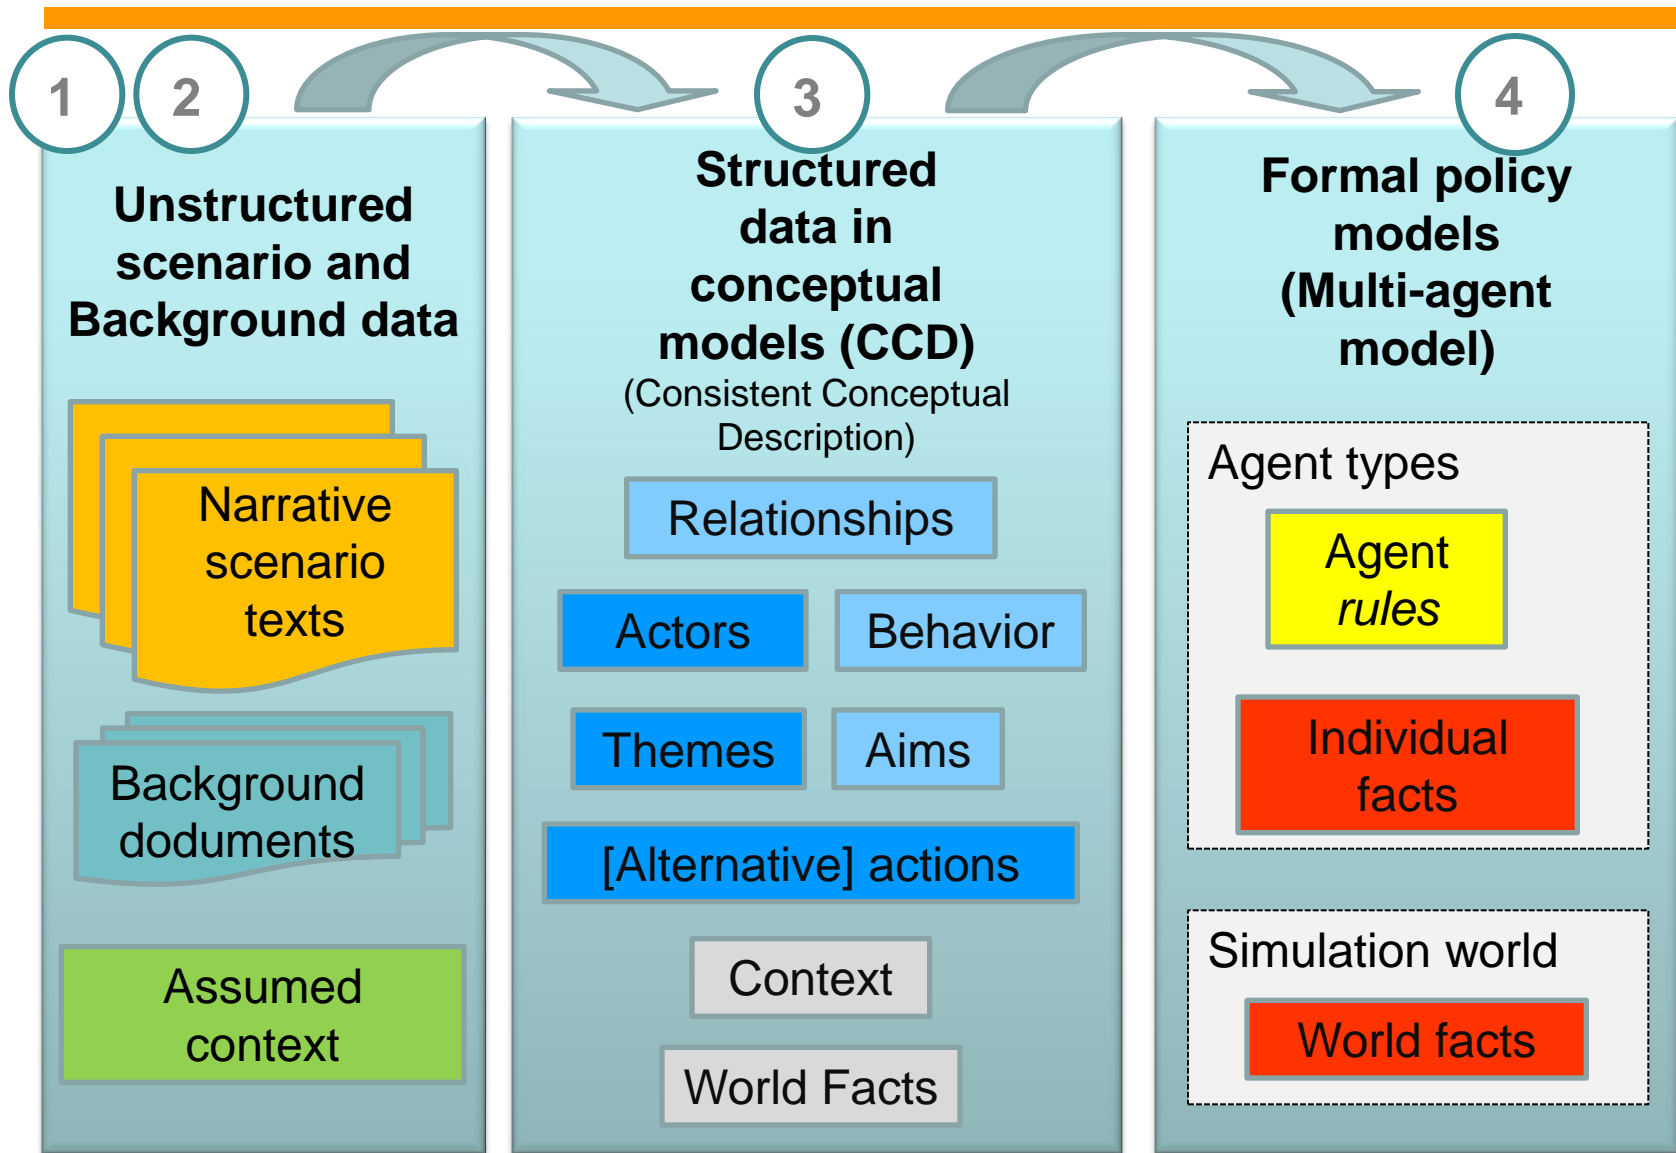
1 2

Unstructured scenario and Background data

Narrative scenario texts

Background dodument

Assumed context

3

Structured data in conceptual models (CCD)

(Consistent Conceptual Description)

Relationships

Actors

Behavior

Themes

Aims

[Alternative] actions

Context

World Facts

4

Formal policy models (Multi-agent model)

Agent types

Agent *rules*

Individual facts

Simulation world

World facts